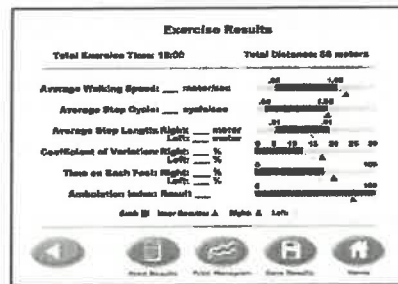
Exercise Results

Total Exercise Time: 10:00

Total Distance: 50 meters

Average Walking Speed: ___ meter/sec

.00 1.40

Average Step Cycle: ___ cycle/sec

.00 1.20

Average Step Length: Right: ___ meter
Left: ___ meter

.01 .01

Coefficient of Variation: Right: ___ %
Left: ___ %

0 5 10 15 20 25 30

Time on Each Foot: Right: ___ %
Left: ___ %

0 100

Ambulation Index: Result: ___

0 100

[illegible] Right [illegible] Left

Read Results Print Histogram Save Results Home